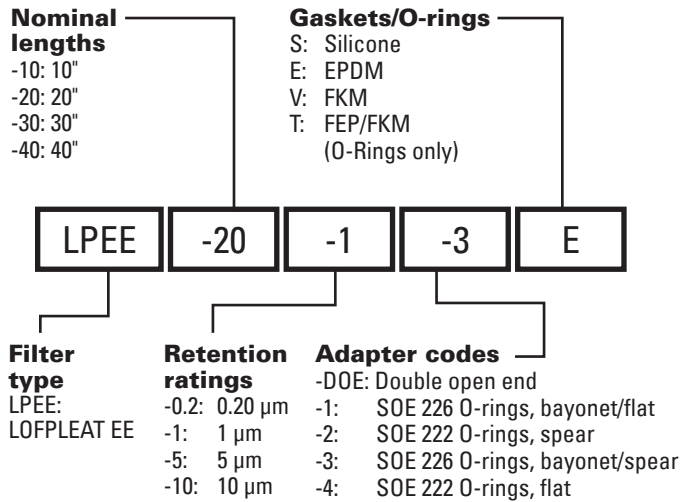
Nominal lengths
-10: 10"
-20: 20"
-30: 30"
-40: 40"

Gaskets/O-rings
S: Silicone
E: EPDM
V: FKM
T: FEP/FKM (O-Rings only)

LPEE -20 -1 -3 E

Filter type
LPEE: LOFPLEAT EE

Retention ratings
-0.2: 0.20 µm
-1: 1 µm
-5: 5 µm
-10: 10 µm

Adapter codes
-DOE: Double open end
-1: SOE 226 O-rings, bayonet/flat
-2: SOE 222 O-rings, spear
-3: SOE 226 O-rings, bayonet/spear
-4: SOE 222 O-rings, flat